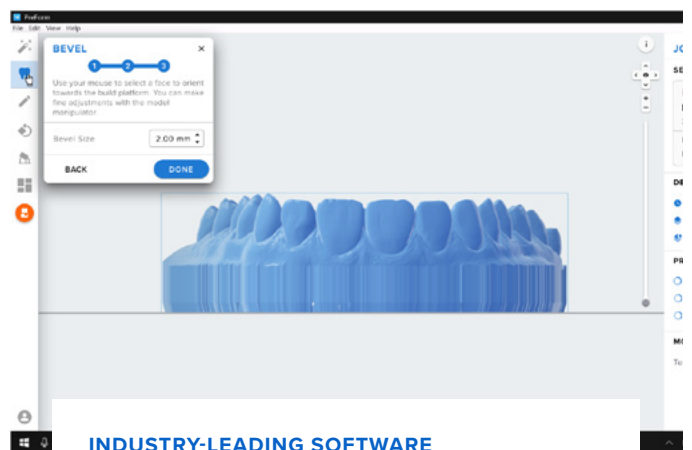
PreForm

File Edit View Help

BEVEL

1 2 3

Use your mouse to select a face to orient towards the build platform. You can make fine adjustments with the model manipulator.

Bevel Size 2.00 mm

BACK

DONE

i

JO

SE

DE

PR

MO

Te

INDUSTRY-LEADING SOFTWARE